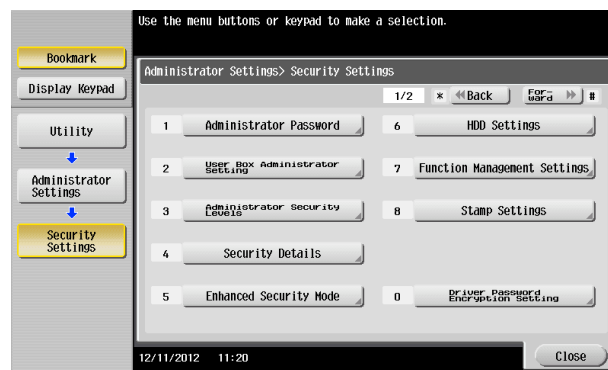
Use the menu buttons or keypad to make a selection.

Bookmark

Display Keypad

Utility

Administrator Settings

Security Settings

Administrator Settings> Security Settings

1/2 * Back Forward #

1 Administrator Password

2 User Box Administrator Setting

3 Administrator Security Levels

4 Security Details

5 Enhanced Security Mode

6 HDD Settings

7 Function Management Settings

8 Stamp Settings

0 Driver Password Encryption Setting

12/11/2012 11:20

Close